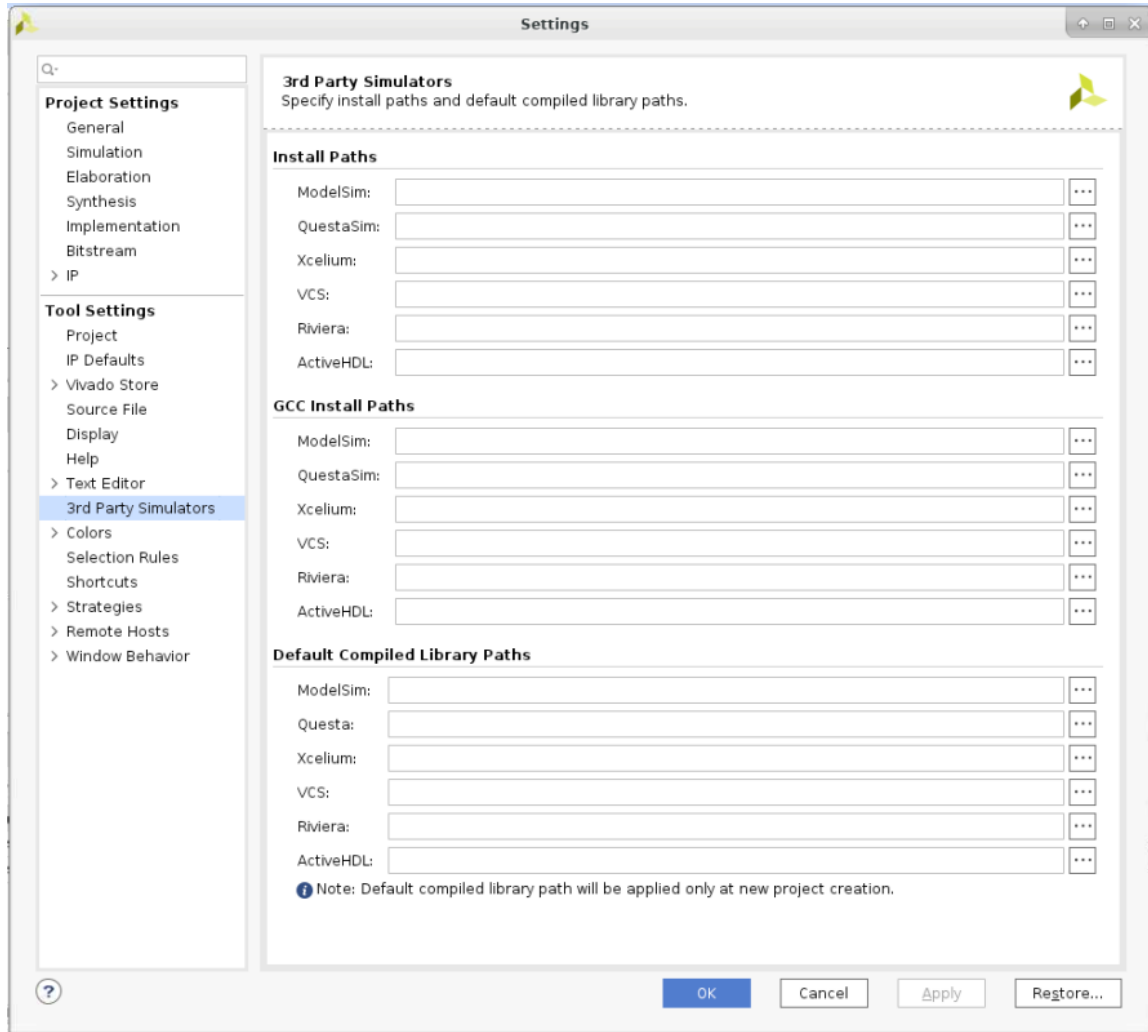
Settings

Q-

Project Settings
General
Simulation
Elaboration
Synthesis
Implementation
Bitstream
> IP

Tool Settings
Project
IP Defaults
> Vivado Store
Source File
Display
Help
> Text Editor
3rd Party Simulators
> Colors
Selection Rules
Shortcuts
> Strategies
> Remote Hosts
> Window Behavior

3rd Party Simulators
Specify install paths and default compiled library paths.

Install Paths
ModelSim: ...
QuestaSim: ...
Xcelium: ...
VCS: ...
Riviera: ...
ActiveHDL: ...

GCC Install Paths
ModelSim: ...
QuestaSim: ...
Xcelium: ...
VCS: ...
Riviera: ...
ActiveHDL: ...

Default Compiled Library Paths
ModelSim: ...
Questa: ...
Xcelium: ...
VCS: ...
Riviera: ...
ActiveHDL: ...

Note: Default compiled library path will be applied only at new project creation.

?

OK Cancel Apply Restore...